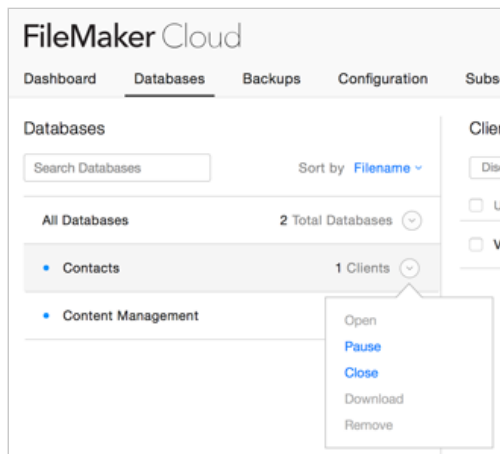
FileMaker Cloud

Dashboard Databases Backups Configuration Subs

Databases

Search Databases

Sort by Filename

All Databases

2 Total Databases

Contacts

1 Clients

Content Management

Open

Pause

Close

Download

Remove

Clie

Disc

U

V